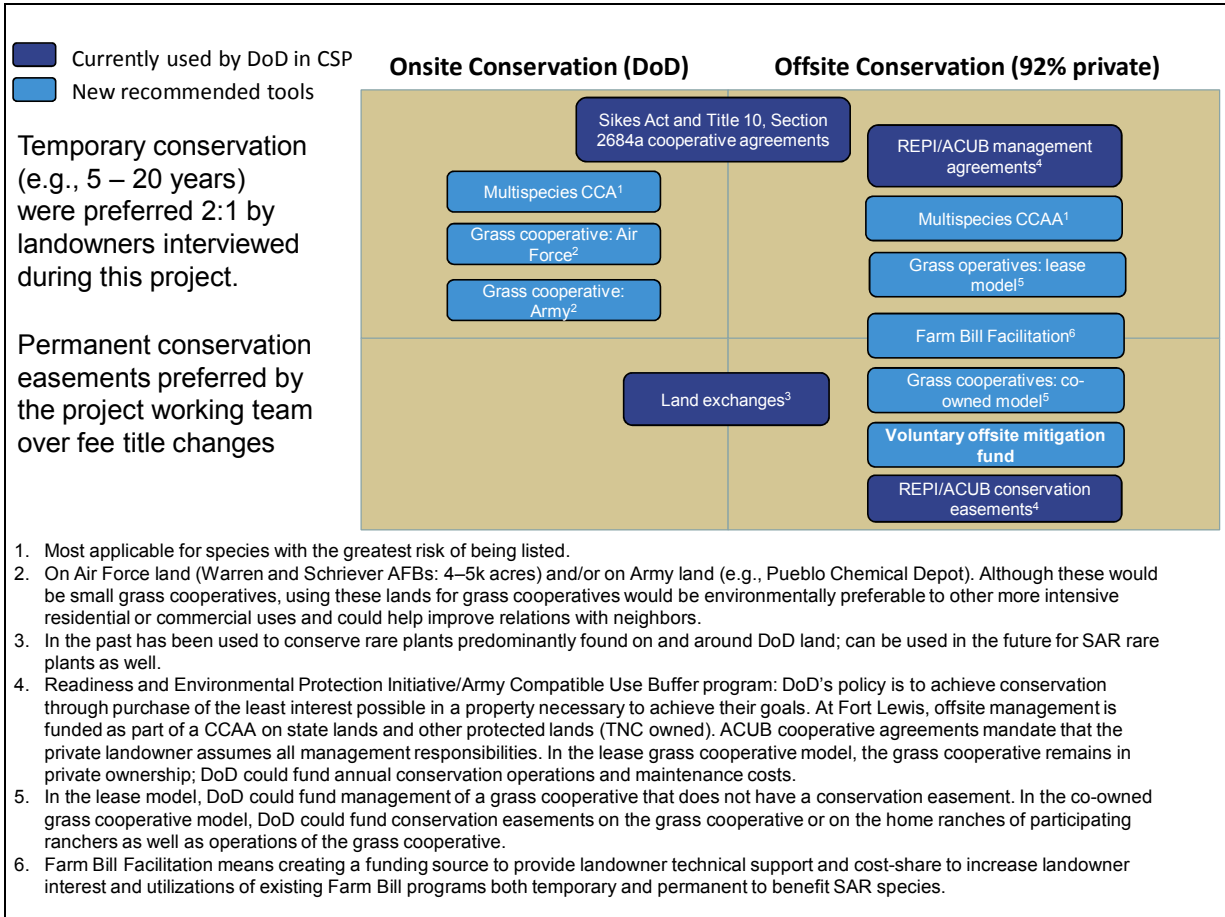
Currently used by DoD in CSP
New recommended tools

Temporary conservation (e.g., 5 – 20 years) were preferred 2:1 by landowners interviewed during this project.

Permanent conservation easements preferred by the project working team over fee title changes

Onsite Conservation (DoD)

Offsite Conservation (92% private)

Sikes Act and Title 10, Section 2684a cooperative agreements

REPI/ACUB management agreements$^4$

Multispecies CCA$^1$

Multispecies CCAA$^1$

Grass cooperative: Air Force$^2$

Grass operatives: lease model$^5$

Grass cooperative: Army$^2$

Farm Bill Facilitation$^6$

Land exchanges$^3$

Grass cooperatives: co-owned model$^5$

Voluntary offsite mitigation fund

REPI/ACUB conservation easements$^4$

1. Most applicable for species with the greatest risk of being listed.
2. On Air Force land (Warren and Schriever AFBs: 4–5k acres) and/or on Army land (e.g., Pueblo Chemical Depot). Although these would be small grass cooperatives, using these lands for grass cooperatives would be environmentally preferable to other more intensive residential or commercial uses and could help improve relations with neighbors.
3. In the past has been used to conserve rare plants predominantly found on and around DoD land; can be used in the future for SAR rare plants as well.
4. Readiness and Environmental Protection Initiative/Army Compatible Use Buffer program: DoD's policy is to achieve conservation through purchase of the least interest possible in a property necessary to achieve their goals. At Fort Lewis, offsite management is funded as part of a CCAA on state lands and other protected lands (TNC owned). ACUB cooperative agreements mandate that the private landowner assumes all management responsibilities. In the lease grass cooperative model, the grass cooperative remains in private ownership; DoD could fund annual conservation operations and maintenance costs.
5. In the lease model, DoD could fund management of a grass cooperative that does not have a conservation easement. In the co-owned grass cooperative model, DoD could fund conservation easements on the grass cooperative or on the home ranches of participating ranchers as well as operations of the grass cooperative.
6. Farm Bill Facilitation means creating a funding source to provide landowner technical support and cost-share to increase landowner interest and utilizations of existing Farm Bill programs both temporary and permanent to benefit SAR species.